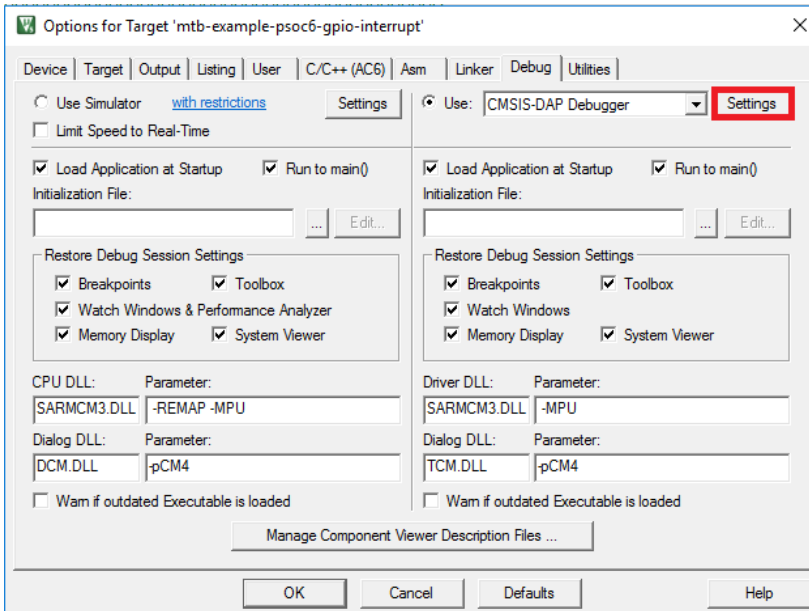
Options for Target 'mtb-example-psoc6-gpio-interrupt'

Device | Target | Output | Listing | User | C/C++ (AC6) | Asm | Linker | Debug | Utilities

Use Simulator with restrictions Settings

Limit Speed to Real-Time

Load Application at Startup Run to main()

Initialization File:

... Edit...

Restore Debug Session Settings

Breakpoints Toolbox

Watch Windows & Performance Analyzer

Memory Display System Viewer

CPU DLL: Parameter:

SARMCM3.DLL -REMAP -MPU

Dialog DLL: Parameter:

DCM.DLL -pCM4

Warn if outdated Executable is loaded

Use: CMSIS-DAP Debugger Settings

Load Application at Startup Run to main()

Initialization File:

... Edit...

Restore Debug Session Settings

Breakpoints Toolbox

Watch Windows

Memory Display System Viewer

Driver DLL: Parameter:

SARMCM3.DLL -MPU

Dialog DLL: Parameter:

TCM.DLL -pCM4

Warn if outdated Executable is loaded

Manage Component Viewer Description Files ...

OK Cancel Defaults Help